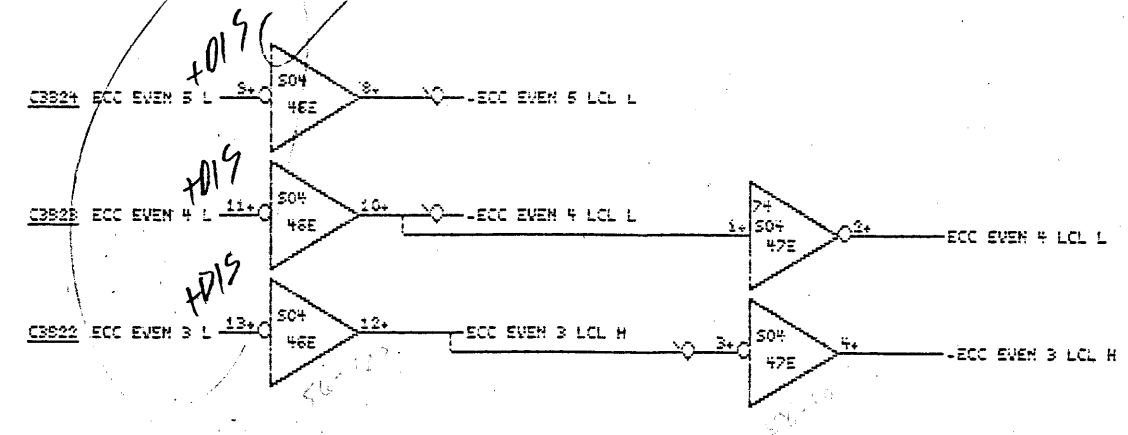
+D15(

C3924 ECC EVEN 5 L 9 S04 46E 8 -ECC EVEN 5 LCL L

+D15

C3928 ECC EVEN 4 L 11 S04 46E 10 -ECC EVEN 4 LCL L

74 1 S04 47E 2 ECC EVEN 4 LCL L

+D15

C3922 ECC EVEN 3 L 13 S04 46E 12 ECC EVEN 3 LCL H

3 S04 47E 4 -ECC EVEN 3 LCL H

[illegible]

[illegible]